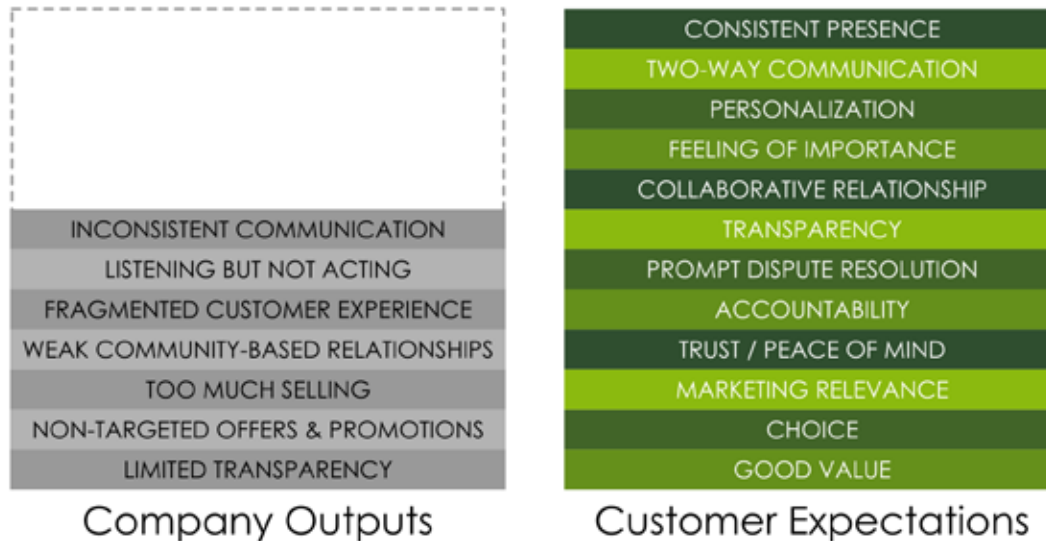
INCONSISTENT COMMUNICATION
LISTENING BUT NOT ACTING
FRAGMENTED CUSTOMER EXPERIENCE
WEAK COMMUNITY-BASED RELATIONSHIPS
TOO MUCH SELLING
NON-TARGETED OFFERS & PROMOTIONS
LIMITED TRANSPARENCY

Company Outputs

CONSISTENT PRESENCE
TWO-WAY COMMUNICATION
PERSONALIZATION
FEELING OF IMPORTANCE
COLLABORATIVE RELATIONSHIP
TRANSPARENCY
PROMPT DISPUTE RESOLUTION
ACCOUNTABILITY
TRUST / PEACE OF MIND
MARKETING RELEVANCE
CHOICE
GOOD VALUE

Customer Expectations